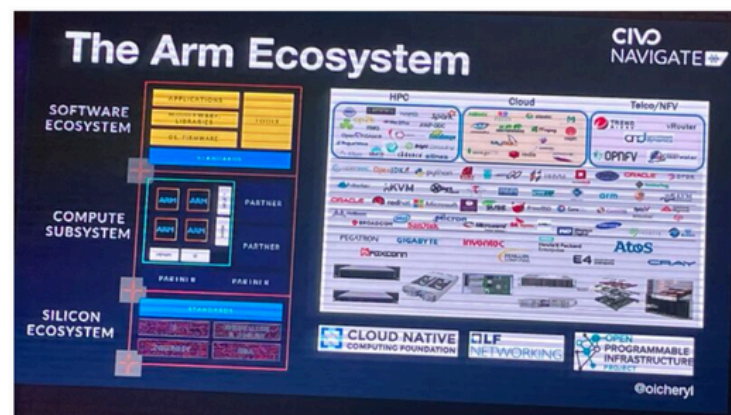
The Arm Ecosystem

CIVO NAVIGATE

SOFTWARE ECOSYSTEM

APPLICATIONS

MIDDLEWARE / LIBRARIES

TOOLS

OS, FIRMWARE

STANDARDS

COMPUTE SUBSYSTEM

ARM

ARM

ARM

ARM

PARTNER

PARTNER

PARTNER

PARTNER

SILICON ECOSYSTEM

STANDARDS

HPC

Cloud

Telco/NFV

TREND MICRO

vRouter

OPNFV

ORACLE

KVM

redhat

Microsoft

SUSE

arm

Micron

PEGATRON

GIGABYTE

inventec

Hewlett Packard Enterprise

Atos

Foxconn

E4

CRAY

CLOUD NATIVE COMPUTING FOUNDATION

LF NETWORKING

OPEN PROGRAMMABLE INFRASTRUCTURE PROJECT

@oicheryl